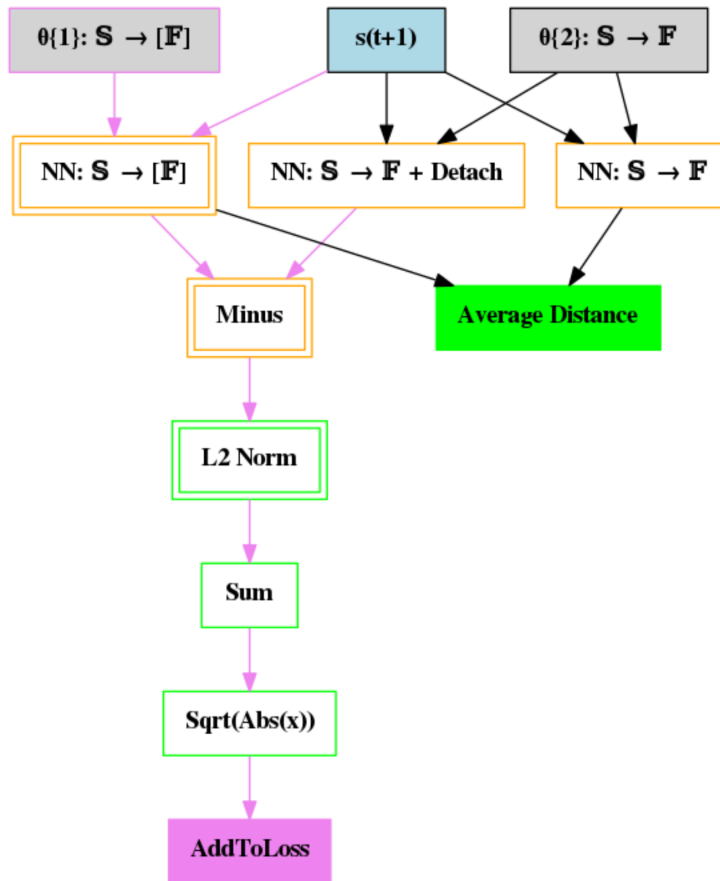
θ{1}: $\mathbb{S} \to [\mathbb{F}]$

s(t+1)

θ{2}: $\mathbb{S} \to \mathbb{F}$

NN: $\mathbb{S} \to [\mathbb{F}]$

NN: $\mathbb{S} \to \mathbb{F}$ + Detach

NN: $\mathbb{S} \to \mathbb{F}$

Minus

Average Distance

L2 Norm

Sum

Sqrt(Abs(x))

AddToLoss